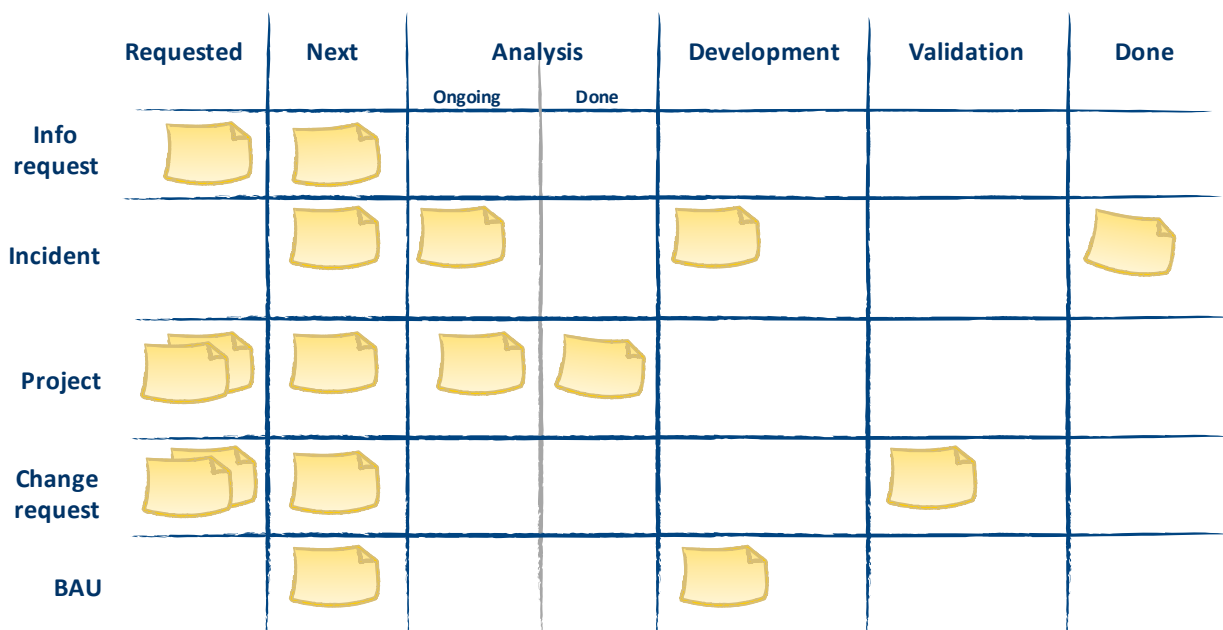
| | Requested | Next | Analysis: Ongoing | Analysis: Done | Development | Validation | Done |
|---|---|---|---|---|---|---|---|
| Info request | | | | | | | |
| Incident | | | | | | | |
| Project | | | | | | | |
| Change request | | | | | | | |
| BAU | | | | | | | |